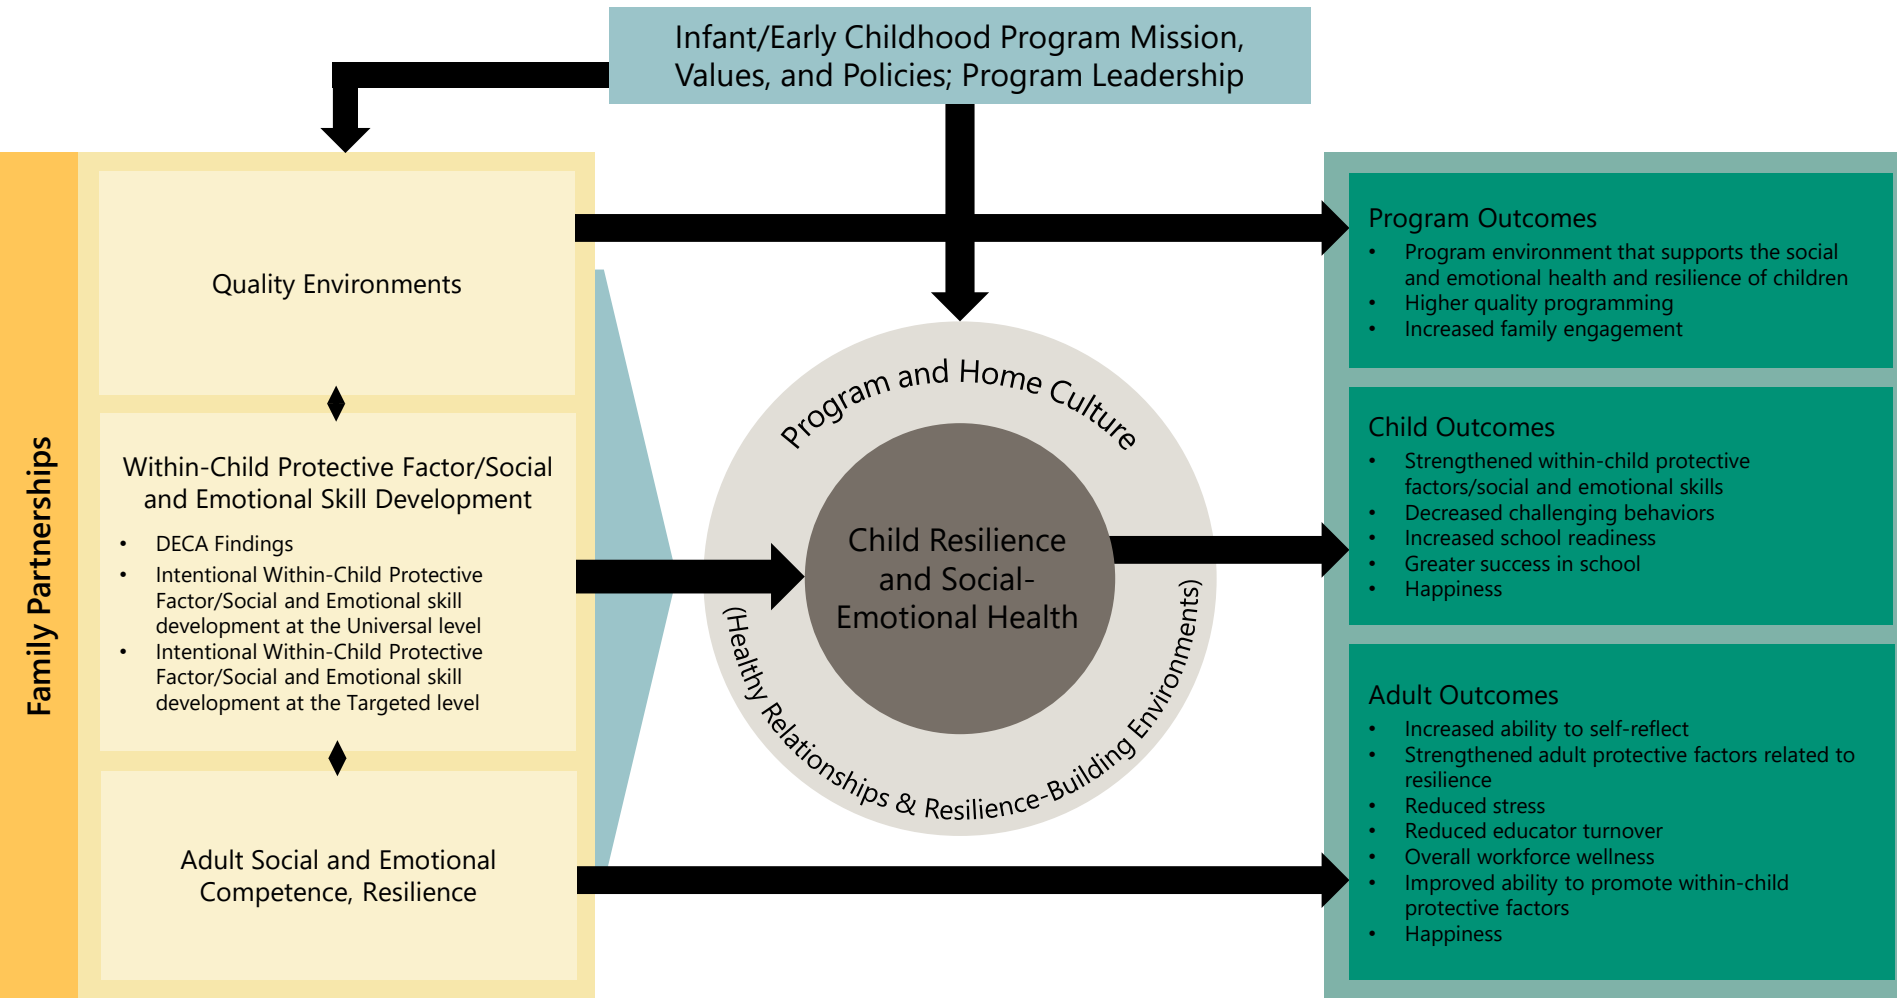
Infant/Early Childhood Program Mission, Values, and Policies; Program Leadership

Family Partnerships

Quality Environments

Within-Child Protective Factor/Social and Emotional Skill Development

- DECA Findings
- Intentional Within-Child Protective Factor/Social and Emotional skill development at the Universal level
- Intentional Within-Child Protective Factor/Social and Emotional skill development at the Targeted level

Adult Social and Emotional Competence, Resilience

Program and Home Culture

Child Resilience and Social-Emotional Health

(Healthy Relationships & Resilience-Building Environments)

Program Outcomes
- Program environment that supports the social and emotional health and resilience of children
- Higher quality programming
- Increased family engagement

Child Outcomes
- Strengthened within-child protective factors/social and emotional skills
- Decreased challenging behaviors
- Increased school readiness
- Greater success in school
- Happiness

Adult Outcomes
- Increased ability to self-reflect
- Strengthened adult protective factors related to resilience
- Reduced stress
- Reduced educator turnover
- Overall workforce wellness
- Improved ability to promote within-child protective factors
- Happiness